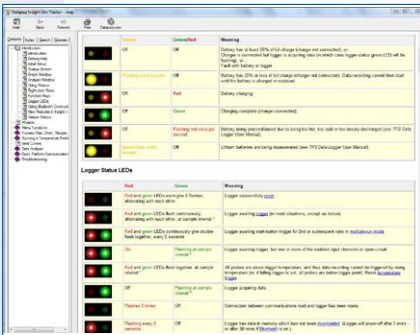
Hide Back Forward Print Options

Contents Index Search Favorites

Introduction
Introduction
Getting Help
Quick Start
Startup Screen
Graph Window
Analysis Window
Using Presets
Right-click Menu
Function Keys
Logger LEDs
Using Bluetooth Communi
New Features in Insight
Version History
Presets
Menu Functions
Choose Files, Users, Recipes
Running a Temperature Profile
Hand Controls
Data Analysis
Open Platform Communication
Troubleshooting

| | Yellow | Green/Red | Meaning |
|---|---|---|---|
| | Off | Off | Battery has at least 20% of full charge (charger not connected), or Charger is connected but logger is acquiring data (in which case logger status green LED will be flashing), or... Fault with battery or logger. |
| | Flashing once/second | Off | Battery has 20% or less of full charge (not connected). Data recording cannot then start until the battery is charged or replaced. |
| | Off | Red | Battery charging. |
| | Off | Green | Charging complete (charger connected). |
| | Off | Flashing red once per second | Battery being preconditioned due to being too flat, too cold or too deeply discharged (see TPS Data Logger User Manual). |
| | Double flash every second | Off | Lithium batteries are being deactivated (see TPS Data Logger User Manual). |

Logger Status LEDs

| | Red | Green | Meaning |
|---|---|---|---|
| | Red and green LEDs each give 5 flashes alternating with each other | | Logger successfully reset |
| | Red and green LEDs flash continuously, alternating with each other, at sample interval * | | Logger awaiting trigger (in most situations, except as below) |
| | Red and green LEDs continuously give double flash together, every 5 seconds | | Logger awaiting start-button trigger for 2nd or subsequent runs in multiple run mode. |
| | On | Flashing at sample interval * | Logger awaiting trigger, but one or more of the enabled input channels is open circuit |
| | Red and green LEDs flash together, at sample interval * | | All probes are above trigger temperature, and thus data recording cannot be triggered by rising temperature (as if falling trigger is set, all probes are below trigger point). Reset temperature trigger. |
| | Off | Flashing at sample interval * | Logger acquiring data |
| | Flashes 5 times | Off | Connection between communications lead and logger has been made. |
| | Flashing every 5 seconds | Off | Logger has data in memory which have not been downloaded. (Logger will power off after 5 mins or after 30 mins if Bluetooth is on.) |